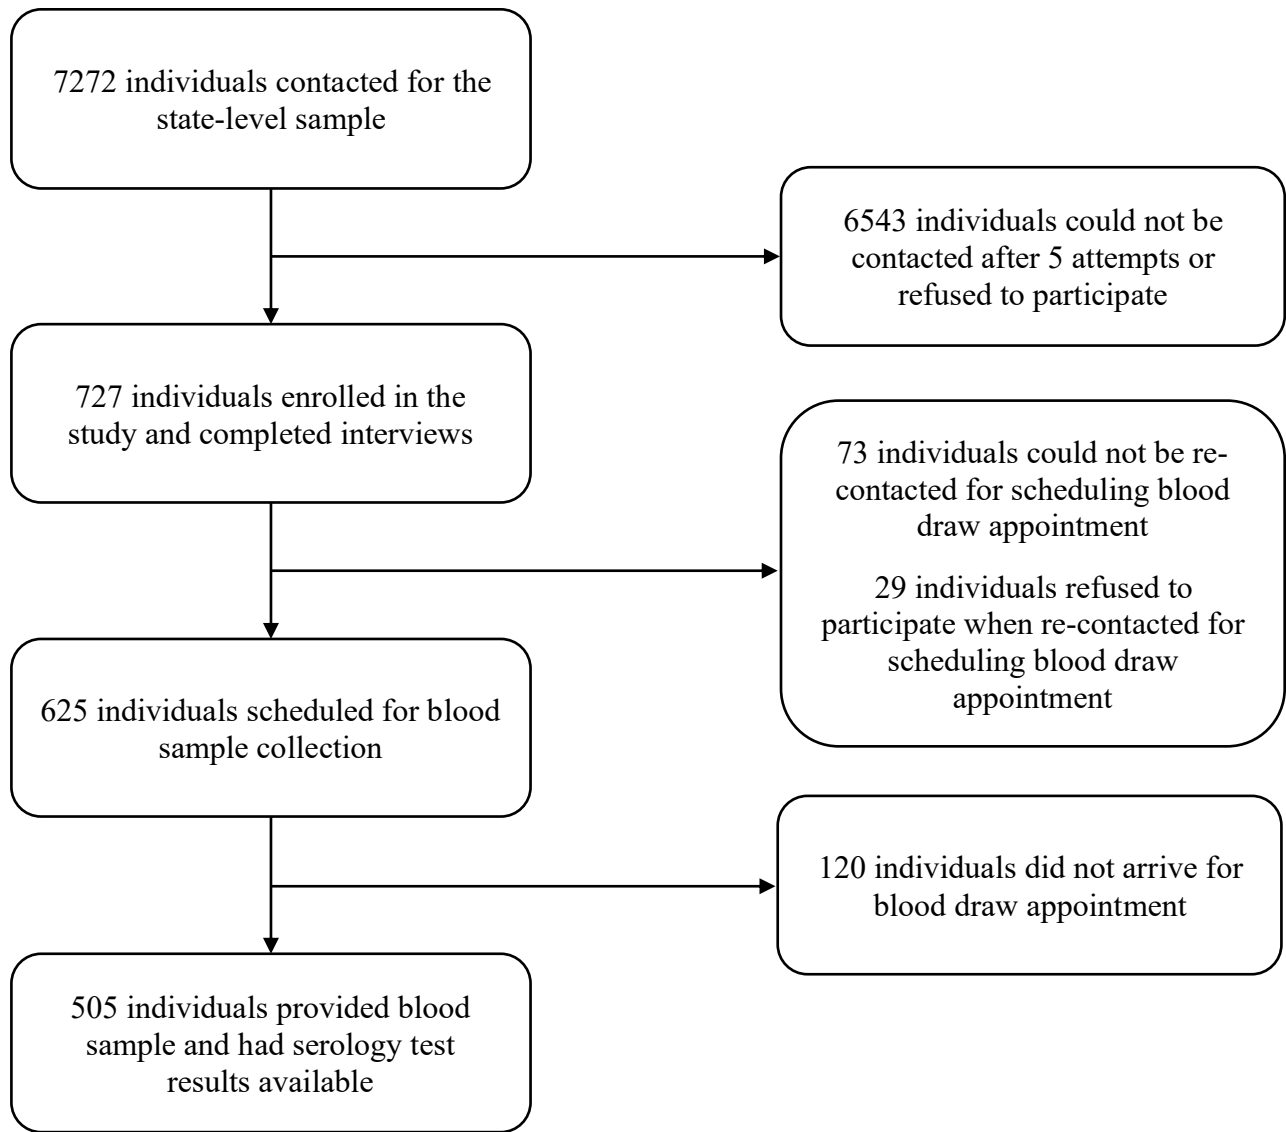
7272 individuals contacted for the state-level sample

6543 individuals could not be contacted after 5 attempts or refused to participate

727 individuals enrolled in the study and completed interviews

73 individuals could not be re-contacted for scheduling blood draw appointment

29 individuals refused to participate when re-contacted for scheduling blood draw appointment

625 individuals scheduled for blood sample collection

120 individuals did not arrive for blood draw appointment

505 individuals provided blood sample and had serology test results available